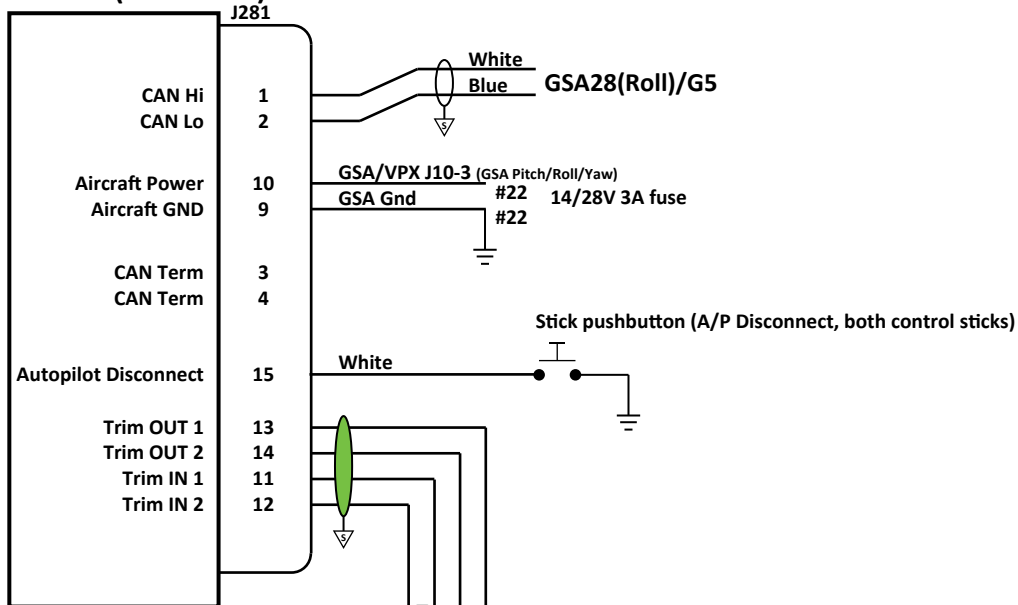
J281

CAN Hi 1
CAN Lo 2

White
Blue
GSA28(Roll)/G5

Aircraft Power 10
Aircraft GND 9

GSA/VPX J10-3 (GSA Pitch/Roll/Yaw)
#22
GSA Gnd
#22
14/28V 3A fuse

CAN Term 3
CAN Term 4

Stick pushbutton (A/P Disconnect, both control sticks)

Autopilot Disconnect 15
White

Trim OUT 1 13
Trim OUT 2 14
Trim IN 1 11
Trim IN 2 12